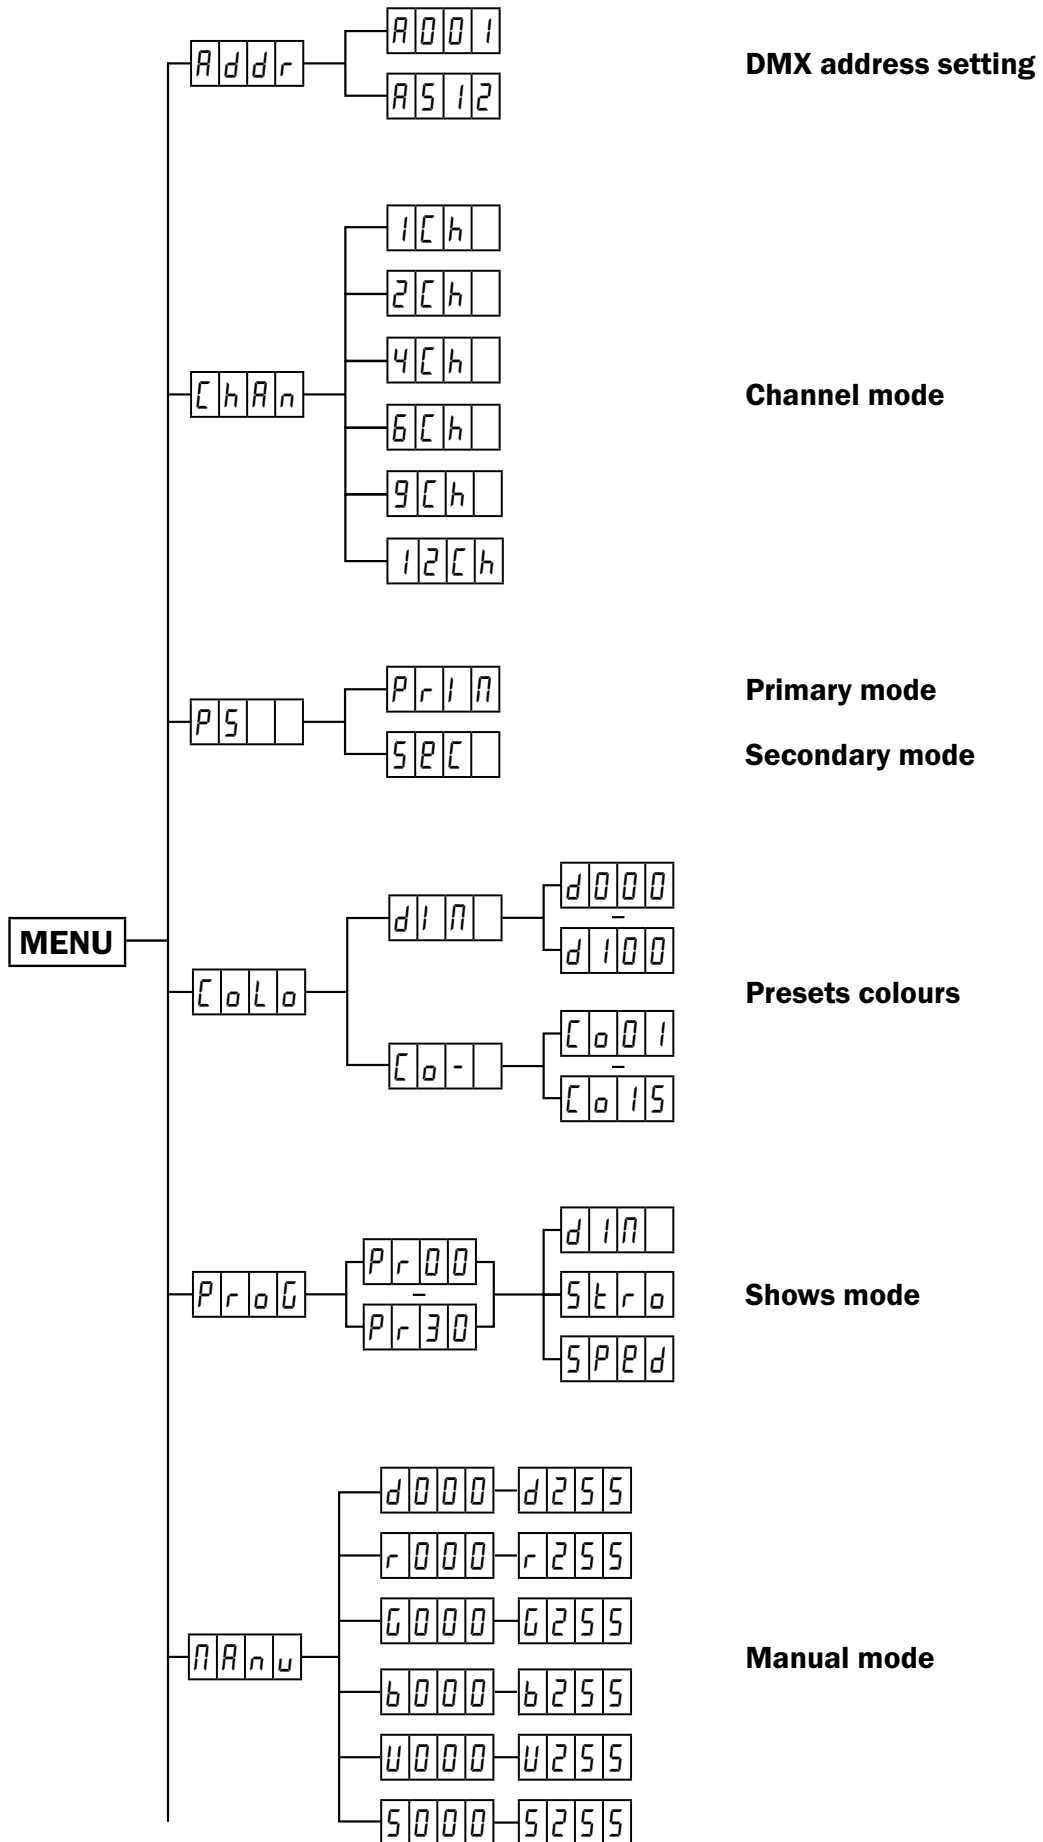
MENU

Addr
A001
A512

DMX address setting

ChAn
1Ch
2Ch
4Ch
6Ch
9Ch
12Ch

Channel mode

PS
PrIM
SEC

Primary mode
Secondary mode

CoLo
dIM
d000
–
d100
Co-
Co01
–
Co15

Presets colours

ProG
Pr00
–
Pr30
dIM
Stro
SPEd

Shows mode

MAnu
d000 d255
r000 r255
G000 G255
b000 b255
U000 U255
S000 S255

Manual mode